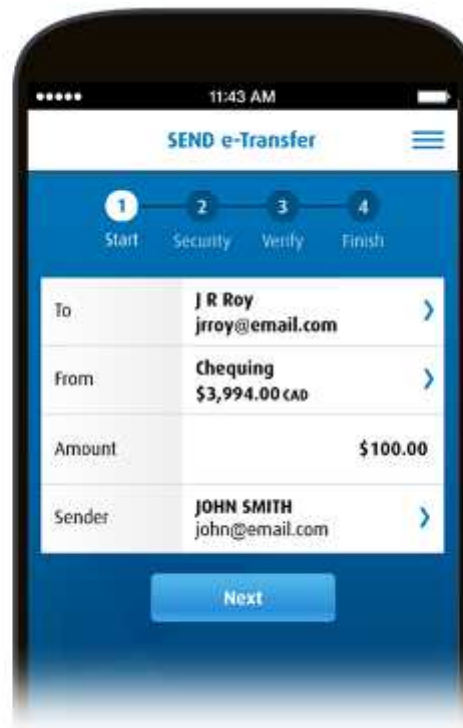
••••• 11:43 AM

SEND e-Transfer

1 Start 2 Security 3 Verify 4 Finish

| | |
|---|---|
| To | J R Roy jrroy@email.com |
| From | Chequing $3,994.00 CAD |
| Amount | $100.00 |
| Sender | JOHN SMITH john@email.com |

Next